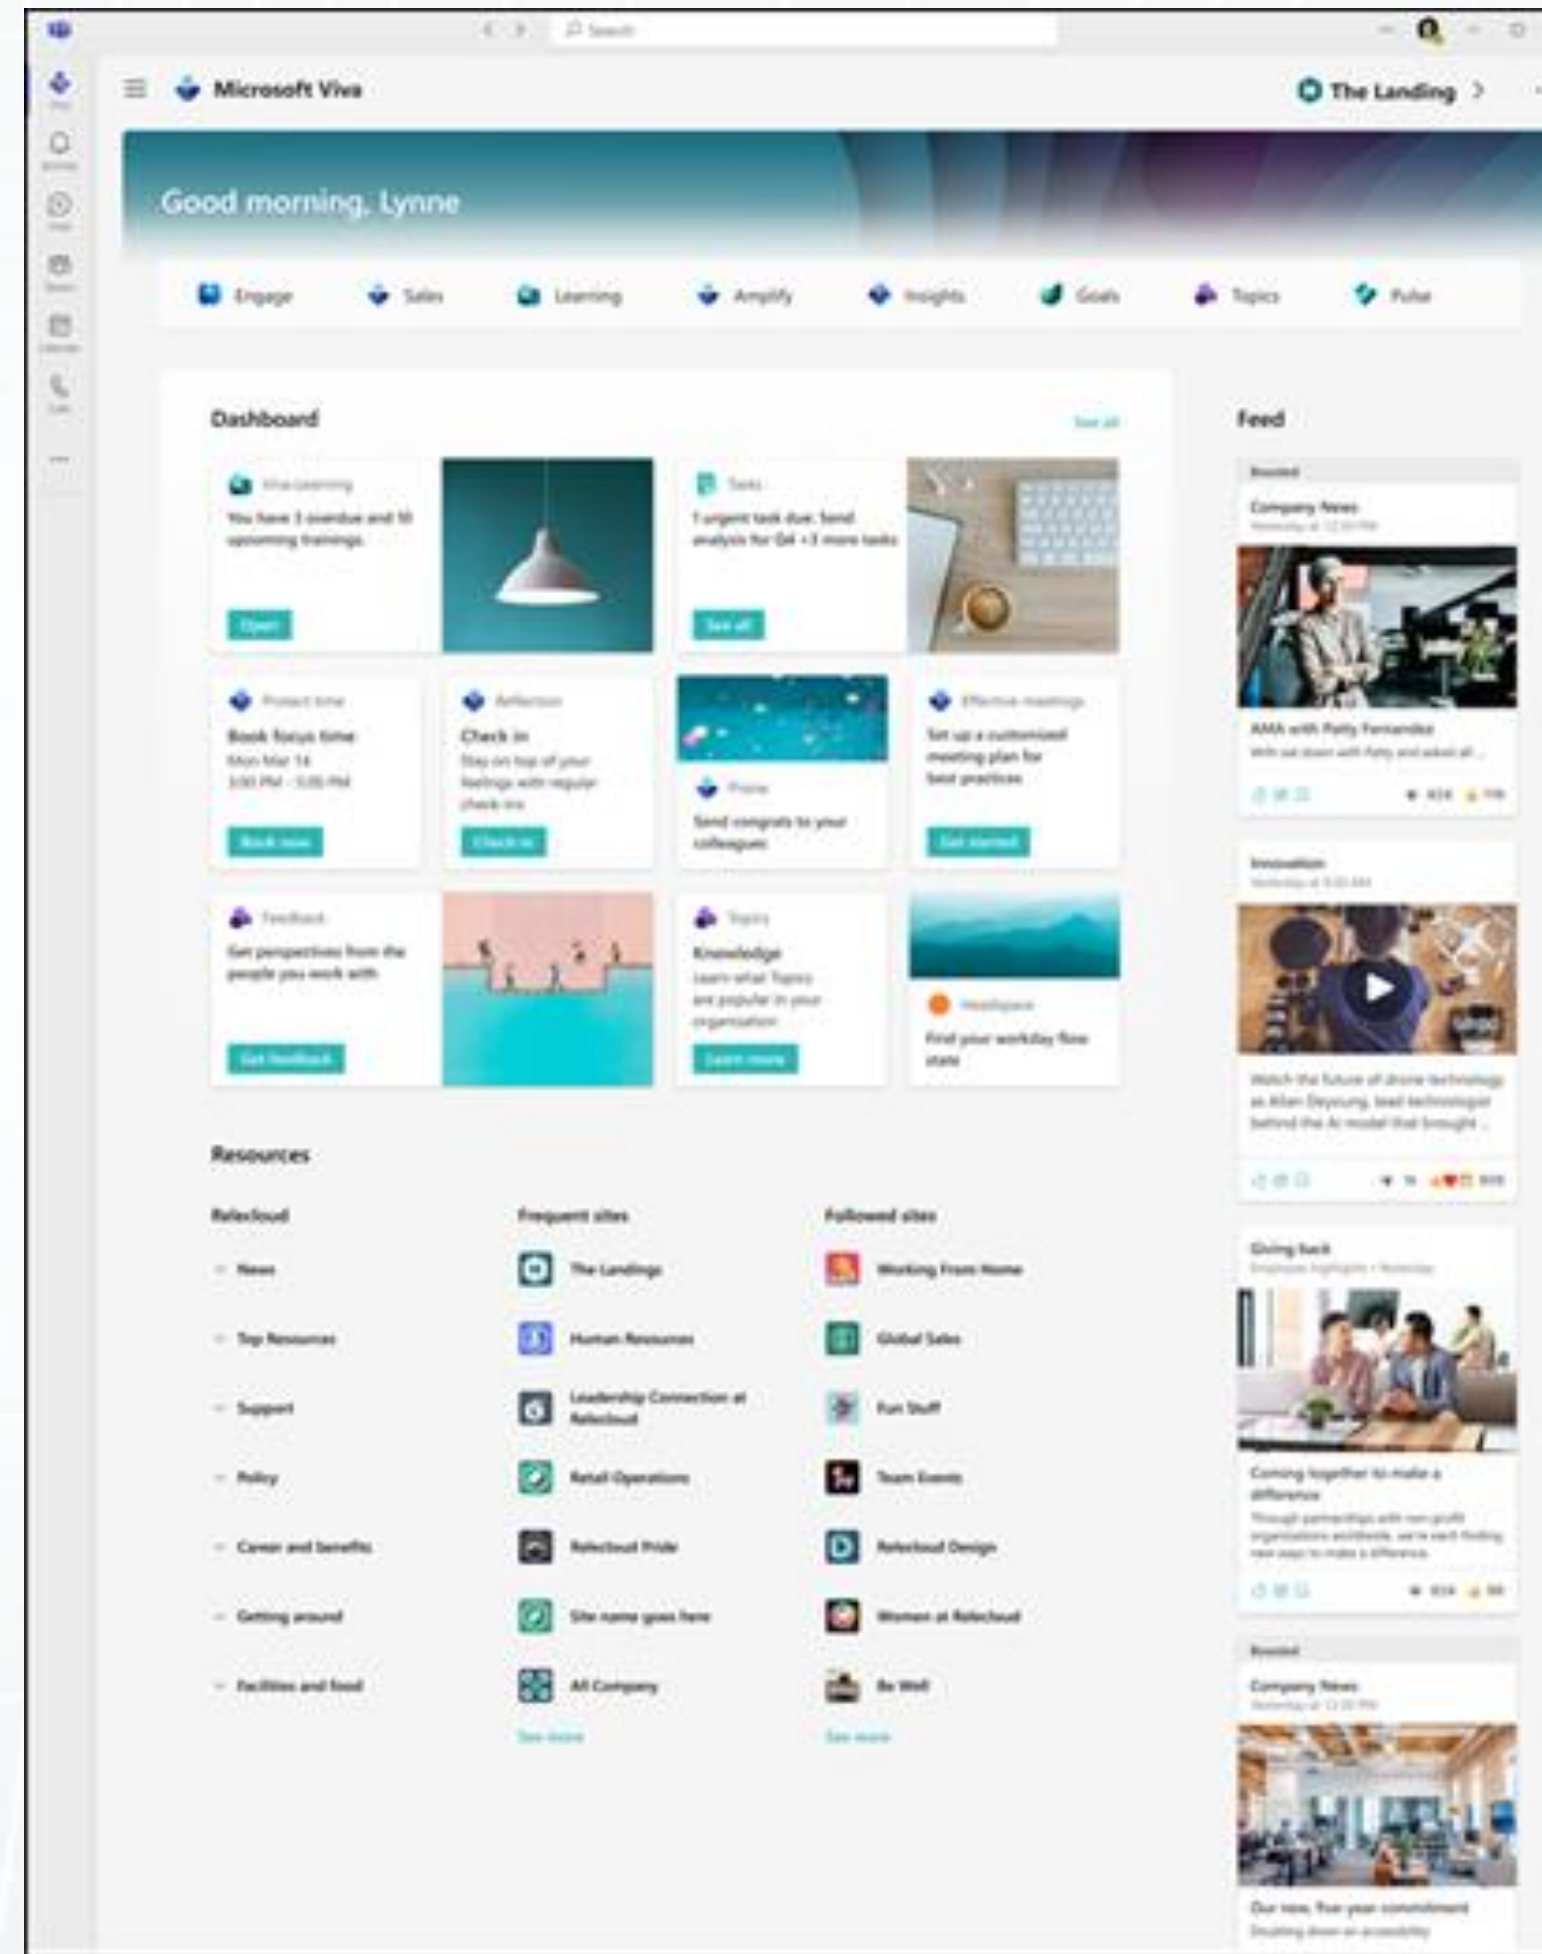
Search

Microsoft Viva

The Landing

Good morning, Lynne

Engage
Sales
Learning
Amplify
Insights
Goals
Topics
Pulse

Dashboard

See all

Viva Learning
You have 3 overdue and 10 upcoming trainings
Open

Tasks
1 urgent task due: Send analysis for Q4 +3 more tasks
See all

Protect time
Book focus time
Mon Mar 14
3:00 PM - 5:00 PM
Book now

Reflection
Check in
Stay on top of your feelings with regular check ins
Check in

Praise
Send congrats to your colleagues

Effective meetings
Set up a customized meeting plan for best practices
Get started

Feedback
Get perspectives from the people you work with
Get feedback

Topics
Knowledge
Learn what Topics are popular in your organization
Learn more

Headspace
Find your workday flow state

Resources

Relecloud
News
Top Resources
Support
Policy
Career and benefits
Getting around
Facilities and food

Frequent sites
The Landings
Human Resources
Leadership Connection at Relecloud
Retail Operations
Relecloud Pride
Site name goes here
All Company
See more

Followed sites
Working From Home
Global Sales
Fun Stuff
Team Events
Relecloud Design
Women at Relecloud
Be Well
See more

Feed

Boosted
Company News
Yesterday at 12:30 PM
AMA with Patty Fernandez
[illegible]

Innovation
Yesterday at 9:00 AM
Watch the future of drone technology as Allan Deyoung, lead technologist behind the AI model that brought ...

Giving back
Employee highlights • Yesterday
Coming together to make a difference
Through partnerships with non-profit organizations worldwide, we're each finding new ways to make a difference.

Boosted
Company News
Yesterday at 12:30 PM
Our new, five year commitment
Doubling down on accessibility